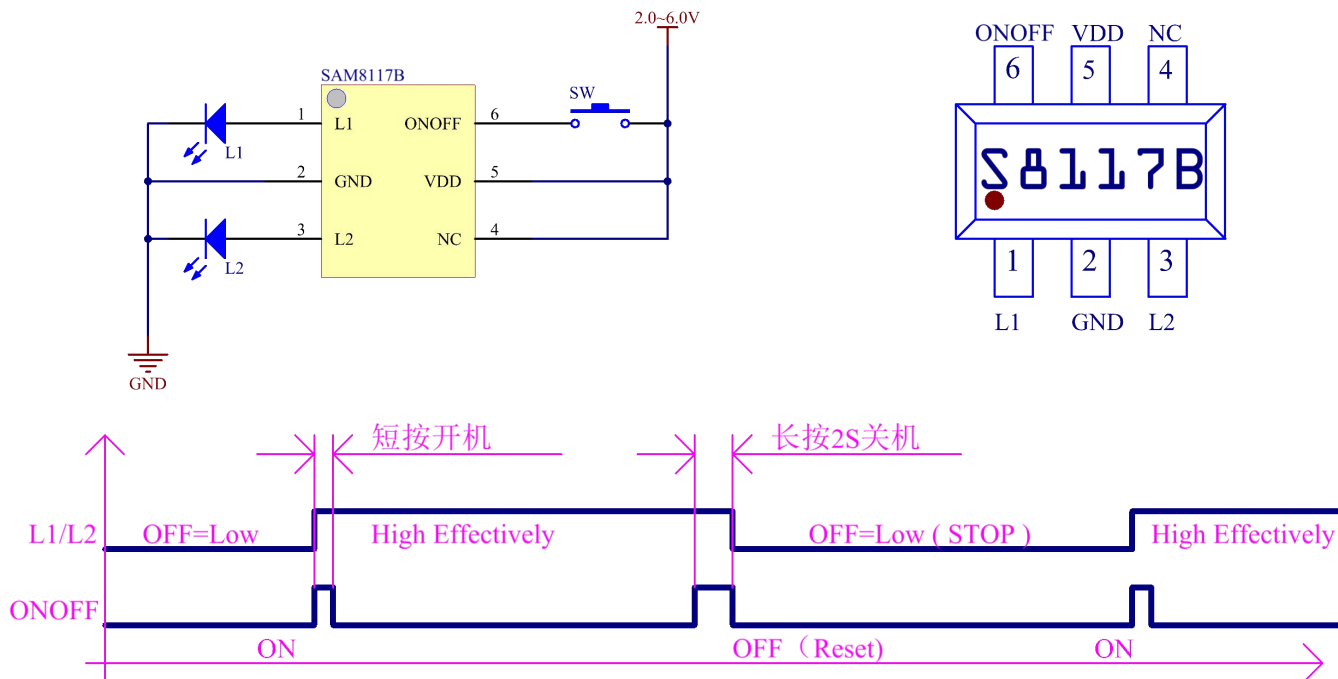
2.0~6.0V

SAM8117B

SW

L1

L2

1 L1

2 GND

3 L2

ONOFF 6

VDD 5

NC 4

GND

ONOFF VDD NC

6 5 4

S8117B

1 2 3

L1 GND L2

短按开机

长按2S关机

L1/L2

OFF=Low

High Effectively

OFF=Low ( STOP )

High Effectively

ONOFF

ON

OFF（Reset)

ON